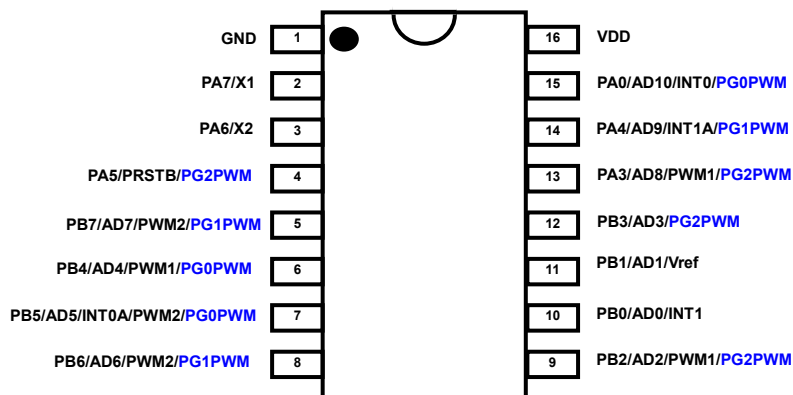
GND 1
PA7/X1 2
PA6/X2 3
PA5/PRSTB/PG2PWM 4
PB7/AD7/PWM2/PG1PWM 5
PB4/AD4/PWM1/PG0PWM 6
PB5/AD5/INT0A/PWM2/PG0PWM 7
PB6/AD6/PWM2/PG1PWM 8

16 VDD
15 PA0/AD10/INT0/PG0PWM
14 PA4/AD9/INT1A/PG1PWM
13 PA3/AD8/PWM1/PG2PWM
12 PB3/AD3/PG2PWM
11 PB1/AD1/Vref
10 PB0/AD0/INT1
9 PB2/AD2/PWM1/PG2PWM